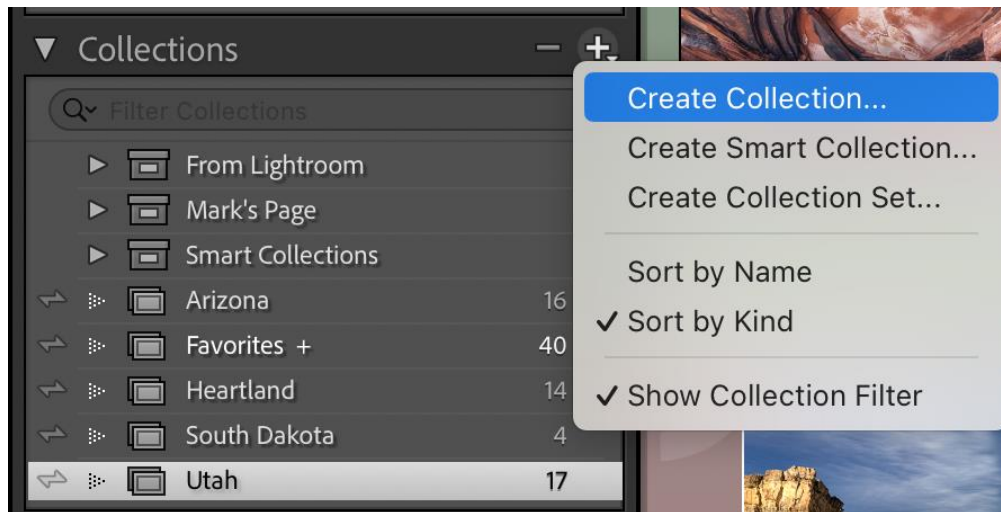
Collections − +

Filter Collections

From Lightroom
Mark's Page
Smart Collections
Arizona 16
Favorites + 40
Heartland 14
South Dakota 4
Utah 17

Create Collection...
Create Smart Collection...
Create Collection Set...

Sort by Name
✓ Sort by Kind

✓ Show Collection Filter